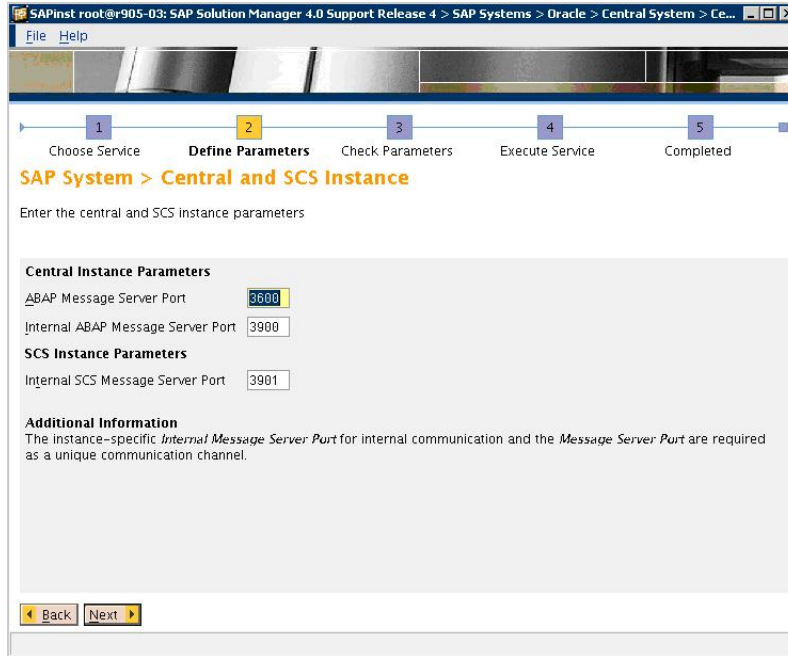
SAPinst root@r905-03: SAP Solution Manager 4.0 Support Release 4 > SAP Systems > Oracle > Central System > Ce...

File Help

1 Choose Service
2 Define Parameters
3 Check Parameters
4 Execute Service
5 Completed

SAP System > Central and SCS Instance

Enter the central and SCS instance parameters

Central Instance Parameters

ABAP Message Server Port 3600

Internal ABAP Message Server Port 3900

SCS Instance Parameters

Internal SCS Message Server Port 3901

Additional Information
The instance-specific *Internal Message Server Port* for internal communication and the *Message Server Port* are required as a unique communication channel.

Back Next